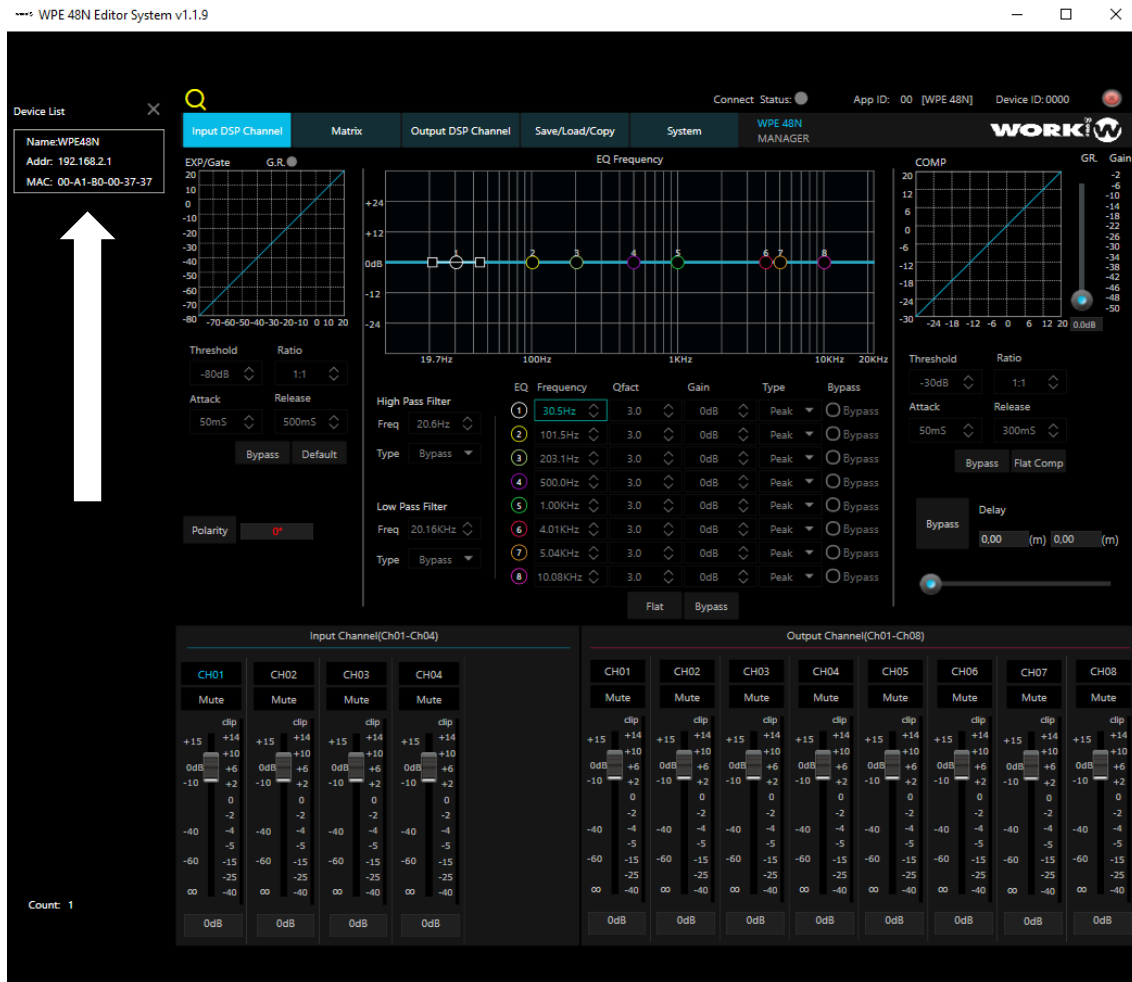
WPE 48N Editor System v1.1.9

Device List

Name:WPE48N
Addr: 192.168.2.1
MAC: 00-A1-B0-00-37-37

Count: 1

Connect Status: App ID: 00 [WPE 48N] Device ID:0000

Input DSP Channel | Matrix | Output DSP Channel | Save/Load/Copy | System | WPE 48N MANAGER

WORK

EXP/Gate G.R.
20 10 0 -10 -20 -30 -40 -50 -60 -70 -80
-70-60-50-40-30-20-10 0 10 20

Threshold Ratio
-80dB 1:1
Attack Release
50mS 500mS
Bypass Default

Polarity 0°

EQ Frequency
+24 +12 0dB -12 -24
1 2 3 4 5 6 7 8
19.7Hz 100Hz 1KHz 10KHz 20KHz

High Pass Filter
Freq 20.6Hz
Type Bypass

Low Pass Filter
Freq 20.16KHz
Type Bypass

| EQ | Frequency | Qfact | Gain | Type | Bypass |
|---|---|---|---|---|---|
| 1 | 30.5Hz | 3.0 | 0dB | Peak | Bypass |
| 2 | 101.5Hz | 3.0 | 0dB | Peak | Bypass |
| 3 | 203.1Hz | 3.0 | 0dB | Peak | Bypass |
| 4 | 500.0Hz | 3.0 | 0dB | Peak | Bypass |
| 5 | 1.00KHz | 3.0 | 0dB | Peak | Bypass |
| 6 | 4.01KHz | 3.0 | 0dB | Peak | Bypass |
| 7 | 5.04KHz | 3.0 | 0dB | Peak | Bypass |
| 8 | 10.08KHz | 3.0 | 0dB | Peak | Bypass |

Flat Bypass

COMP GR. Gain
20 12 6 0 -6 -12 -18 -24 -30
-24 -18 -12 -6 0 6 12 20
-2 -6 -10 -14 -18 -22 -26 -30 -34 -38 -42 -46 -48 -50
0.0dB

Threshold Ratio
-30dB 1:1
Attack Release
50mS 300mS
Bypass Flat Comp

Bypass Delay
0,00 (m) 0,00 (m)

Input Channel(Ch01-Ch04)
CH01 CH02 CH03 CH04
Mute Mute Mute Mute
clip +15 +14 +10 0dB +6 -10 +2 0 -2 -40 -4 -5 -60 -15 -25 ∞ -40
0dB 0dB 0dB 0dB

Output Channel(Ch01-Ch08)
CH01 CH02 CH03 CH04 CH05 CH06 CH07 CH08
Mute Mute Mute Mute Mute Mute Mute Mute
clip +15 +14 +10 0dB +6 -10 +2 0 -2 -40 -4 -5 -60 -15 -25 ∞ -40
0dB 0dB 0dB 0dB 0dB 0dB 0dB 0dB